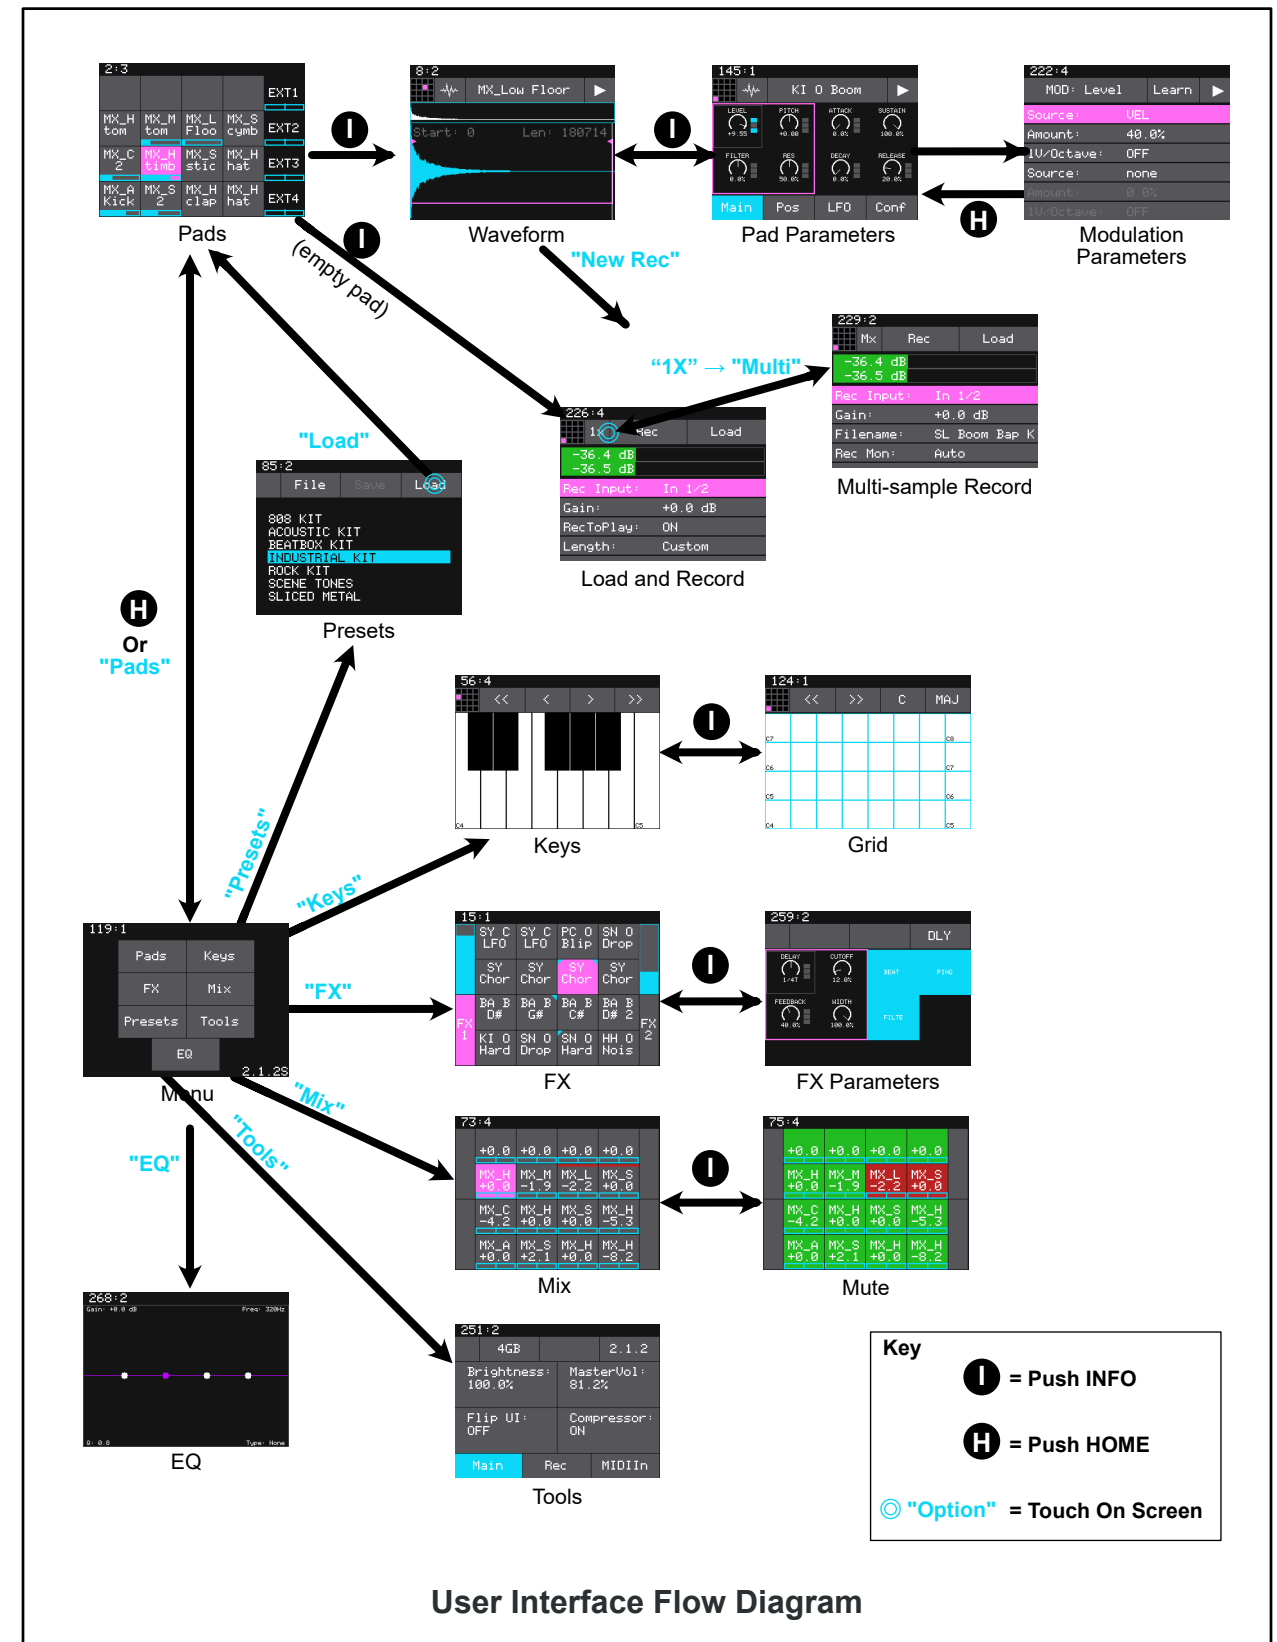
2:3

| MX_H tom | MX_M tom | MX_L Floo | MX_S cymb | EXT1 |
|---|---|---|---|---|
| MX_C 2 | MX_H timb | MX_S stic | MX_H hat | EXT2 |
| MX_A Kick | MX_S 2 | MX_H clap | MX_H hat | EXT3 |
| | | | | EXT4 |

Pads

I

8:2 MX_Low Floor
Start: 0 Len: 180714

Waveform

I

145:1 KI 0 Boom
LEVEL PITCH ATTACK SUSTAIN
FILTER RES DECAY RELEASE
Main Pos LFO Conf

Pad Parameters

222:4 MOD: Level Learn
Source: VEL
Amount: 40.0%
1V/Octave: OFF
Source: none
Amount: 0.0%
1V/Octave: OFF

H

Modulation Parameters

I

(empty pad)

"New Rec"

"1X" → "Multi"

229:2 Mx Rec Load
-36.4 dB
-36.5 dB
Rec Input: In 1/2
Gain: +0.0 dB
Filename: SL Boom Bap K
Rec Mon: Auto

Multi-sample Record

226:4 1X Rec Load
-36.4 dB
-36.5 dB
Rec Input: In 1/2
Gain: +0.0 dB
RecToPlay: ON
Length: Custom

Load and Record

"Load"

85:2 File Save Load
808 KIT
ACOUSTIC KIT
BEATBOX KIT
INDUSTRIAL KIT
ROCK KIT
SCENE TONES
SLICED METAL

Presets

H
Or
"Pads"

56:4 << < > >>

Keys

I

124:1 << >> C MAJ
C7 C8 C6 C7 C5 C6 C4 C5

Grid

"Presets"

"Keys"

119:1
Pads Keys
FX Mix
Presets Tools
EQ
2.1.2S

Menu

"FX"

15:1
SY C LFO | SY C LFO | PC 0 Blip | SN 0 Drop
SY Chor | SY Chor | SY Chor | SY Chor
BA B D# | BA B G# | BA B C# | BA B D# 2
KI 0 Hard | SN 0 Drop | SN 0 Hard | HH 0 Nois
FX 1 FX 2

FX

I

259:2 DLY
DELAY 1/4T CUTOFF 12.0k BEAT PING
FEEDBACK 40.0% WIDTH 100.0% FILTE

FX Parameters

"Mix"

"Tools"

"EQ"

73:4
+0.0 +0.0 +0.0 +0.0
MX_H +0.0 | MX_M -1.9 | MX_L -2.2 | MX_S +0.0
MX_C -4.2 | MX_H +0.0 | MX_S +0.0 | MX_H -5.3
MX_A +0.0 | MX_S +2.1 | MX_H +0.0 | MX_H -8.2

Mix

I

75:4
+0.0 +0.0 +0.0 +0.0
MX_H +0.0 | MX_M -1.9 | MX_L -2.2 | MX_S +0.0
MX_C -4.2 | MX_H +0.0 | MX_S +0.0 | MX_H -5.3
MX_A +0.0 | MX_S +2.1 | MX_H +0.0 | MX_H -8.2

Mute

268:2
Gain: +0.0 dB Freq: 320Hz
Q: 0.0 Type: None

EQ

251:2
4GB 2.1.2
Brightness: 100.0% MasterVol: 81.2%
Flip UI: OFF Compressor: ON
Main Rec MIDIIn

Tools

Key
I = Push INFO
H = Push HOME
"Option" = Touch On Screen

User Interface Flow Diagram